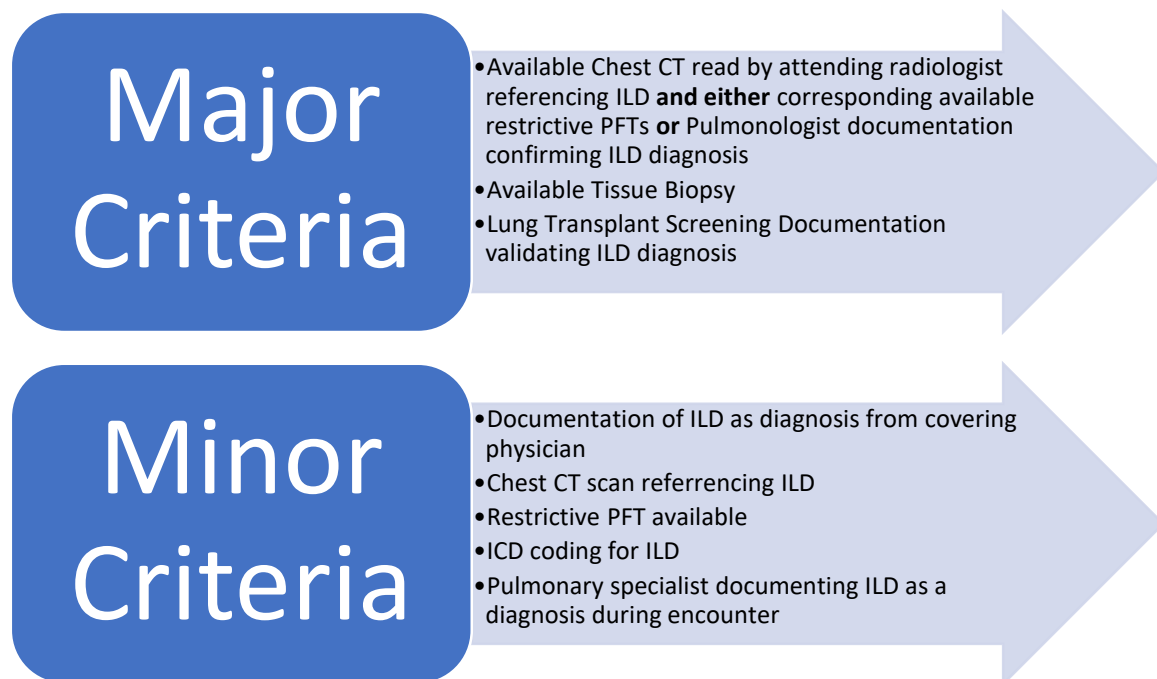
Major Criteria

•Available Chest CT read by attending radiologist referencing ILD **and either** corresponding available restrictive PFTs **or** Pulmonologist documentation confirming ILD diagnosis
•Available Tissue Biopsy
•Lung Transplant Screening Documentation validating ILD diagnosis

Minor Criteria

•Documentation of ILD as diagnosis from covering physician
•Chest CT scan referrencing ILD
•Restrictive PFT available
•ICD coding for ILD
•Pulmonary specialist documenting ILD as a diagnosis during encounter